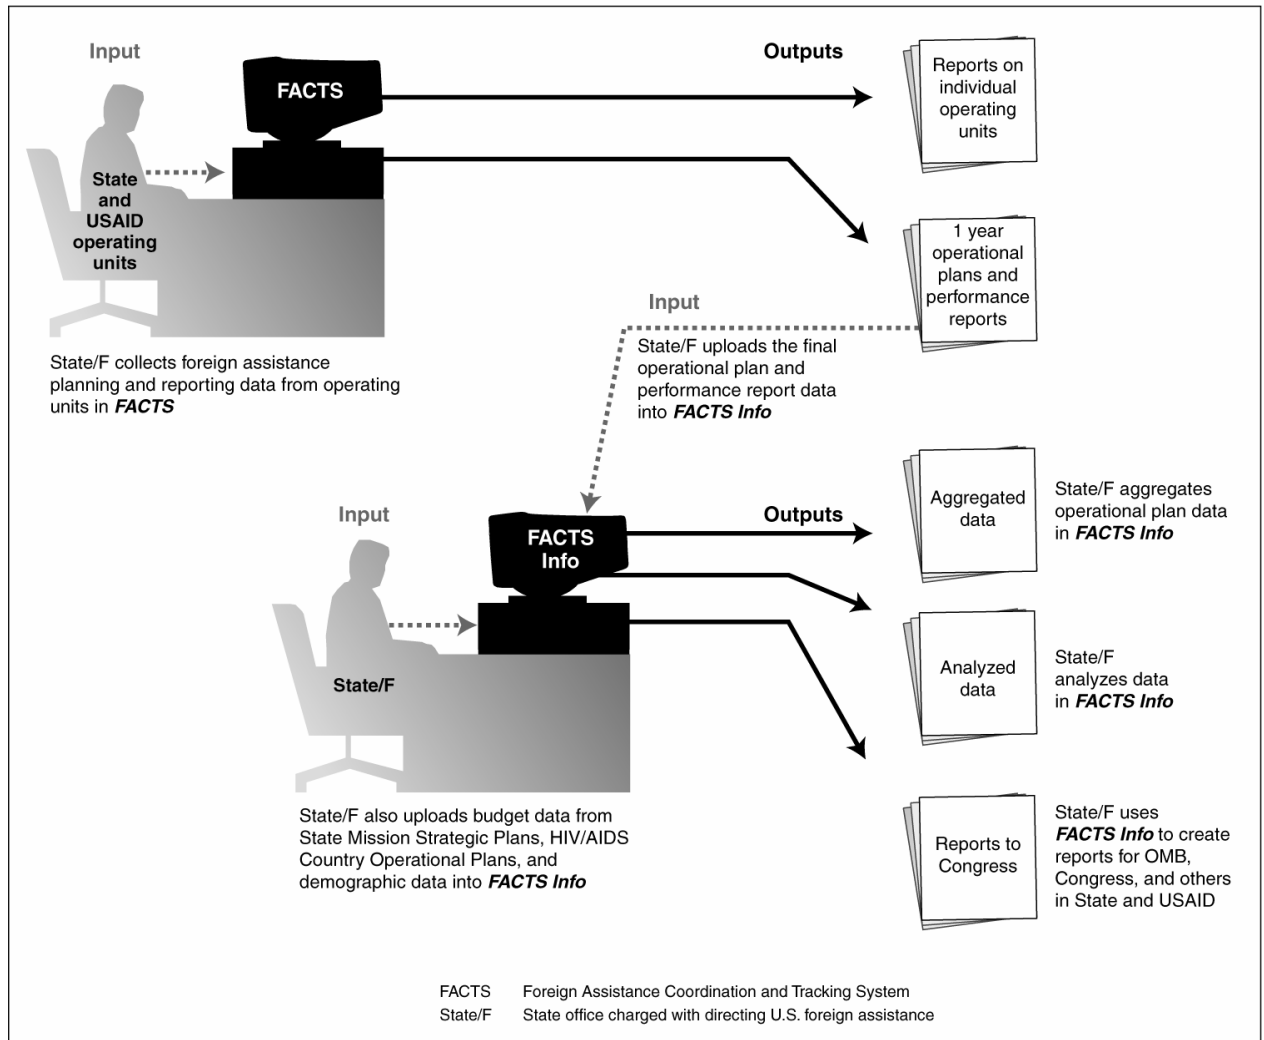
Input

FACTS

Outputs

Reports on individual operating units

State and USAID operating units

1 year operational plans and performance reports

Input

State/F collects foreign assistance planning and reporting data from operating units in ***FACTS***

State/F uploads the final operational plan and performance report data into ***FACTS Info***

Input

FACTS Info

Outputs

Aggregated data

State/F aggregates operational plan data in ***FACTS Info***

Analyzed data

State/F analyzes data in ***FACTS Info***

State/F

State/F also uploads budget data from State Mission Strategic Plans, HIV/AIDS Country Operational Plans, and demographic data into ***FACTS Info***

Reports to Congress

State/F uses ***FACTS Info*** to create reports for OMB, Congress, and others in State and USAID

FACTS Foreign Assistance Coordination and Tracking System
State/F State office charged with directing U.S. foreign assistance